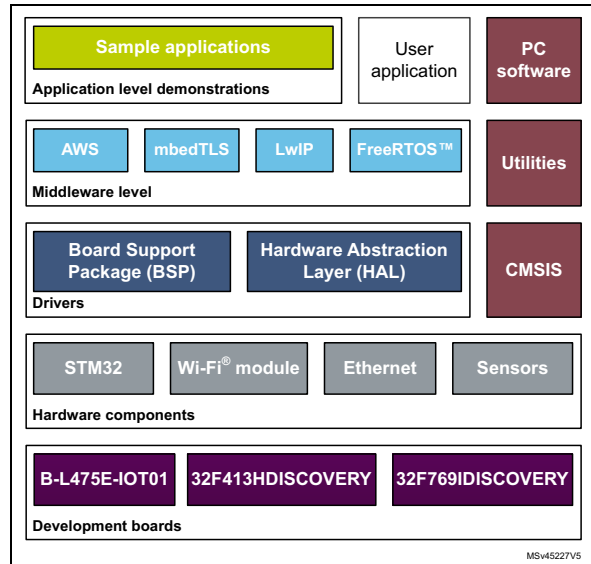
Sample applications

Application level demonstrations

User application

PC software

AWS

mbedTLS

LwIP

FreeRTOS™

Middleware level

Utilities

Board Support Package (BSP)

Hardware Abstraction Layer (HAL)

Drivers

CMSIS

STM32

Wi-Fi® module

Ethernet

Sensors

Hardware components

B-L475E-IOT01

32F413HDISCOVERY

32F769IDISCOVERY

Development boards

MSv45227V5